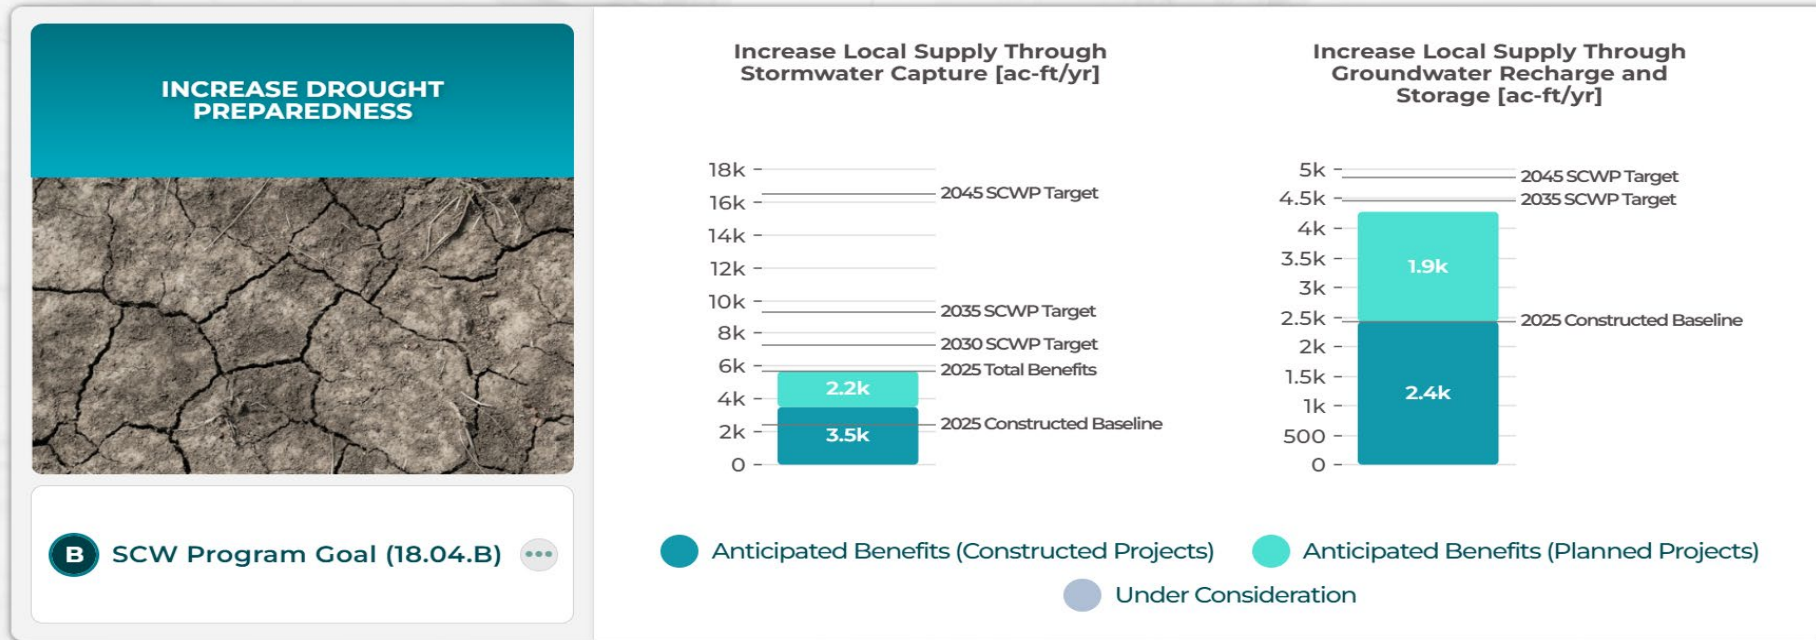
INCREASE DROUGHT PREPAREDNESS

B SCW Program Goal (18.04.B) •••

Increase Local Supply Through Stormwater Capture [ac-ft/yr]

18k
16k
14k
12k
10k
8k
6k
4k
2k
0

2045 SCWP Target
2035 SCWP Target
2030 SCWP Target
2025 Total Benefits
2.2k
3.5k
2025 Constructed Baseline

Increase Local Supply Through Groundwater Recharge and Storage [ac-ft/yr]

5k
4.5k
4k
3.5k
3k
2.5k
2k
1.5k
1k
500
0

2045 SCWP Target
2035 SCWP Target
1.9k
2025 Constructed Baseline
2.4k

Anticipated Benefits (Constructed Projects)
Anticipated Benefits (Planned Projects)
Under Consideration